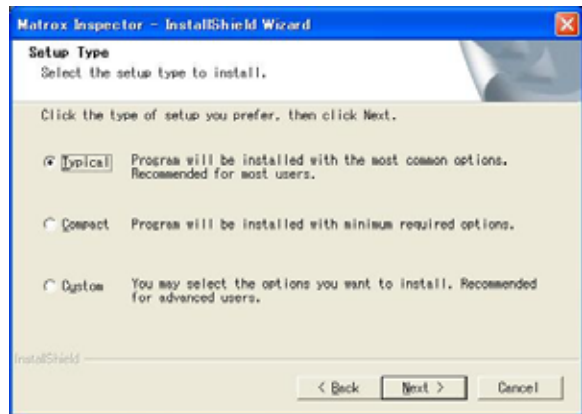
Matrox Inspector - InstallShield Wizard

Setup Type
Select the setup type to install.

Click the type of setup you prefer, then click Next.

Typical Program will be installed with the most common options. Recommended for most users.

Compact Program will be installed with minimum required options.

Custom You may select the options you want to install. Recommended for advanced users.

InstallShield

< Back Next > Cancel